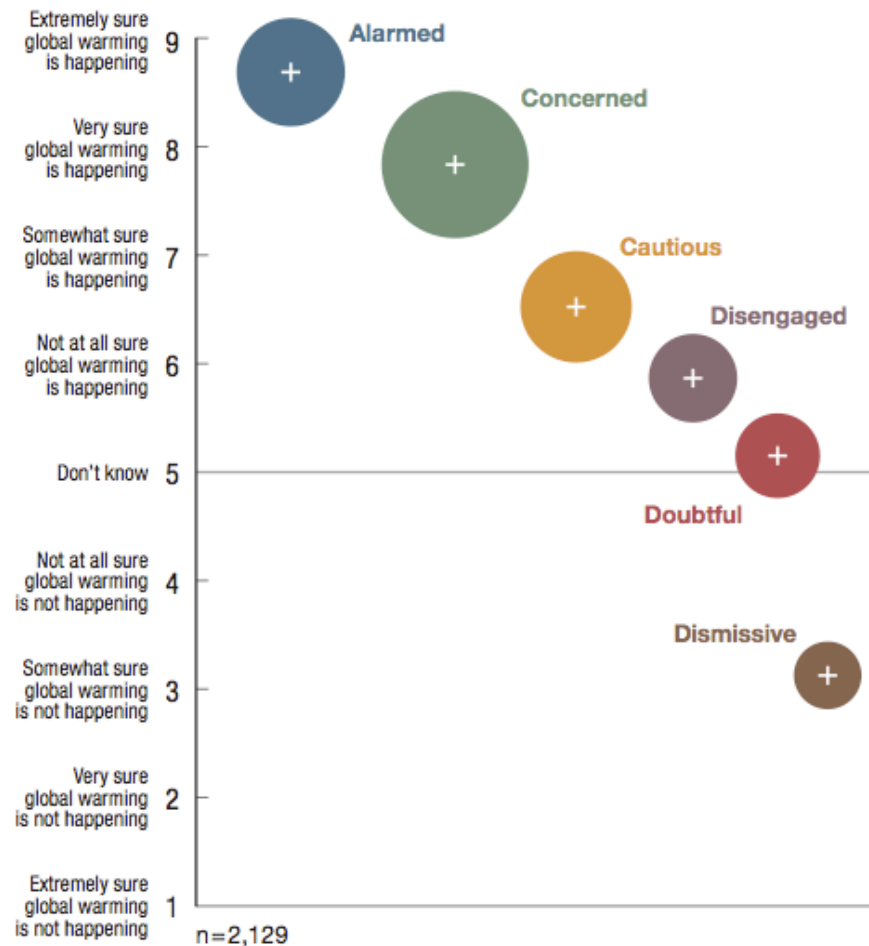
Extremely sure global warming is happening 9
Very sure global warming is happening 8
Somewhat sure global warming is happening 7
Not at all sure global warming is happening 6
Don't know 5
Not at all sure global warming is not happening 4
Somewhat sure global warming is not happening 3
Very sure global warming is not happening 2
Extremely sure global warming is not happening 1

Alarmed
Concerned
Cautious
Disengaged
Doubtful
Dismissive

n=2,129